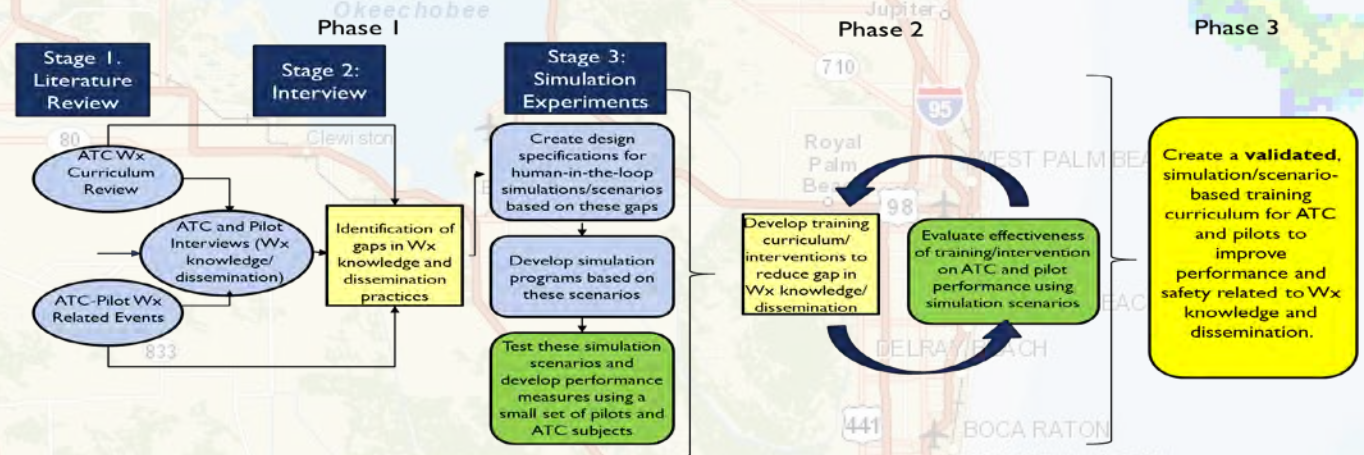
Okeechobee

Jupiter

Phase 1

Phase 2

Phase 3

Stage 1. Literature Review

Stage 2: Interview

Stage 3: Simulation Experiments

80

Clewiston

710

95

ATC Wx Curriculum Review

ATC and Pilot Interviews (Wx knowledge/ dissemination)

ATC-Pilot Wx Related Events

833

Identification of gaps in Wx knowledge and dissemination practices

Create design specifications for human-in-the-loop simulations/scenarios based on these gaps

Develop simulation programs based on these scenarios

Test these simulation scenarios and develop performance measures using a small set of pilots and ATC subjects

Royal Palm Beach

98

WEST PALM BEA

Develop training curriculum/ interventions to reduce gap in Wx knowledge/ dissemination

Evaluate effectiveness of training/intervention on ATC and pilot performance using simulation scenarios

EAC

DELRAY BEACH

441

BOCA RATON

Create a **validated**, simulation/scenario-based training curriculum for ATC and pilots to improve performance and safety related to Wx knowledge and dissemination.